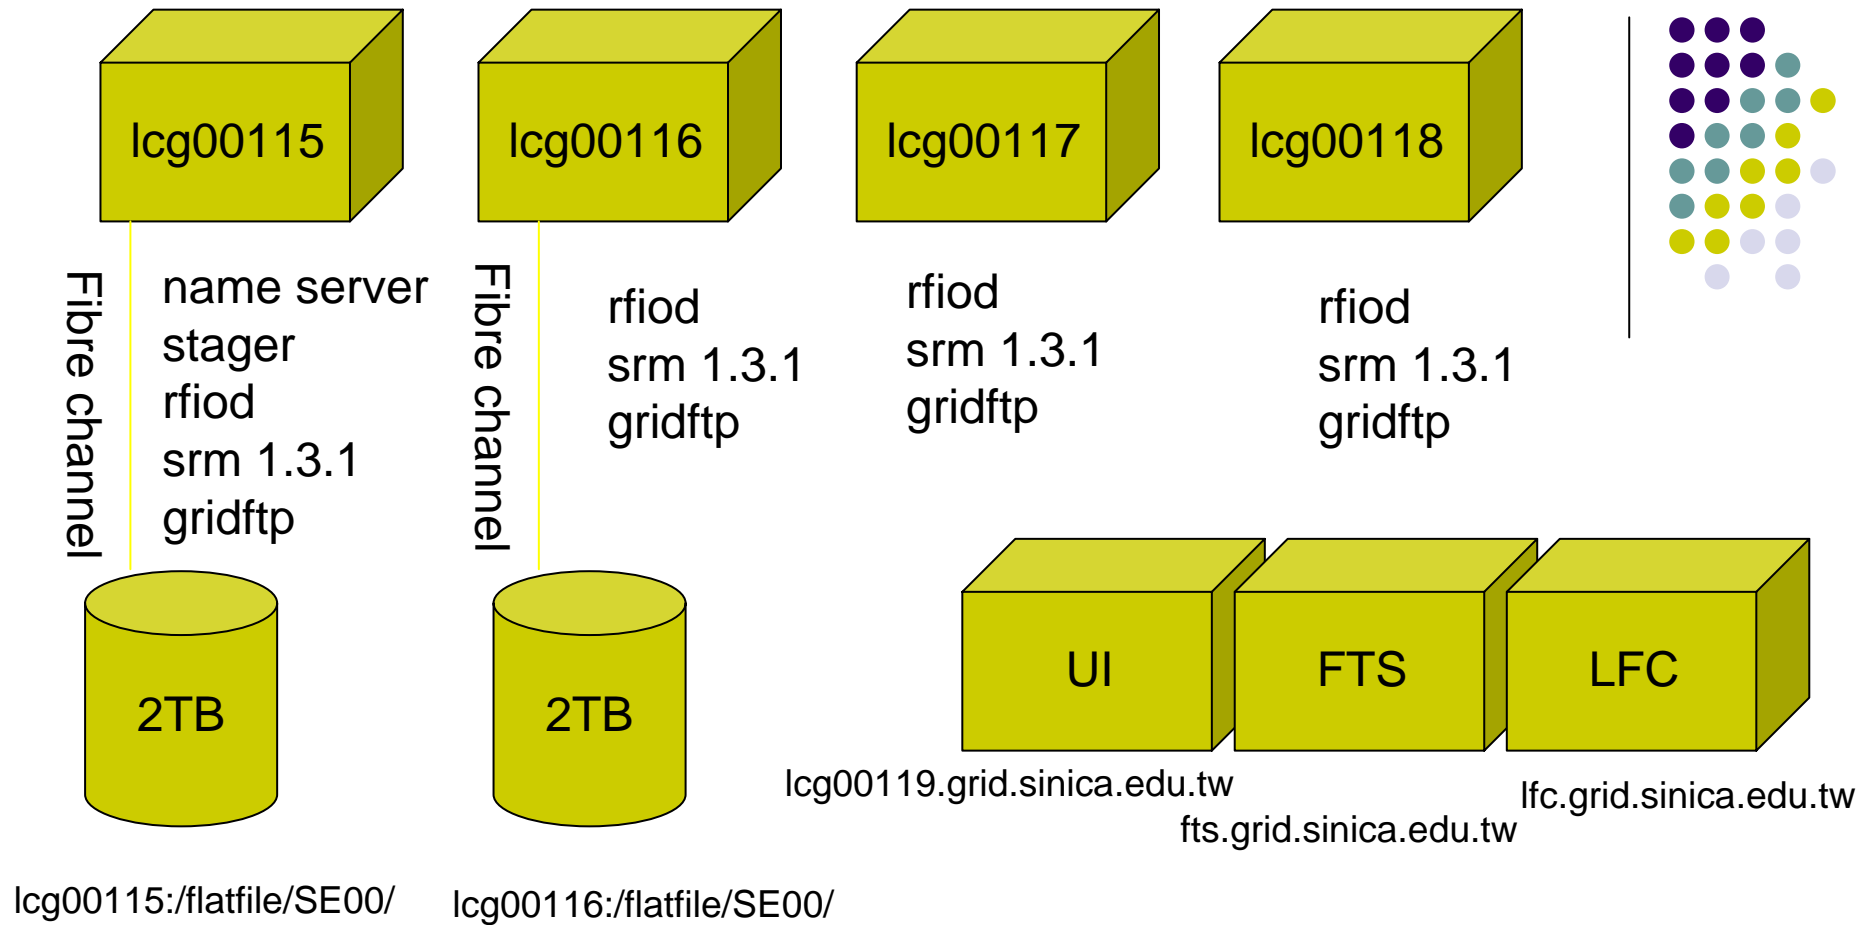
lcg00115

lcg00116

lcg00117

lcg00118

Fibre channel

name server
stager
rfiod
srm 1.3.1
gridftp

Fibre channel

rfiod
srm 1.3.1
gridftp

rfiod
srm 1.3.1
gridftp

rfiod
srm 1.3.1
gridftp

2TB

2TB

UI

FTS

LFC

lcg00119.grid.sinica.edu.tw

fts.grid.sinica.edu.tw

lfc.grid.sinica.edu.tw

lcg00115:/flatfile/SE00/

lcg00116:/flatfile/SE00/